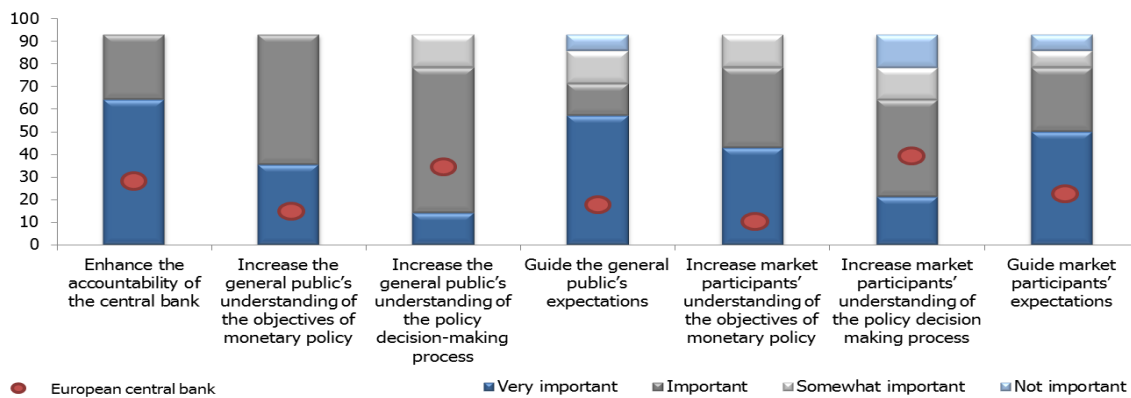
100
90
80
70
60
50
40
30
20
10
0

Enhance the accountability of the central bank

Increase the general public's understanding of the objectives of monetary policy

Increase the general public's understanding of the policy decision-making process

Guide the general public's expectations

Increase market participants' understanding of the objectives of monetary policy

Increase market participants' understanding of the policy decision making process

Guide market participants' expectations

European central bank

Very important

Important

Somewhat important

Not important